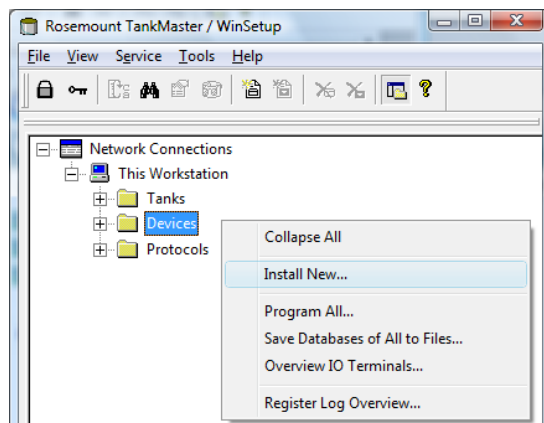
Rosemount TankMaster / WinSetup

File View Service Tools Help

Network Connections
This Workstation
Tanks
Devices
Protocols

Collapse All
Install New...
Program All...
Save Databases of All to Files...
Overview IO Terminals...
Register Log Overview...